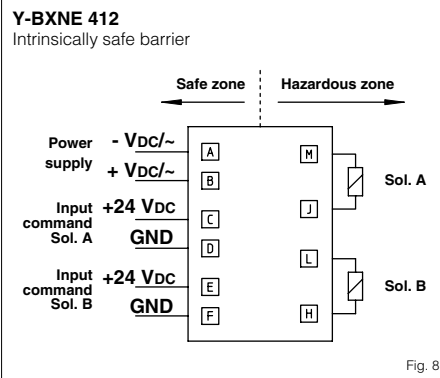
Y-BXNE 412
Intrinsically safe barrier

Safe zone
Hazardous zone

Power supply
- VDC/~
+ VDC/~

Input command Sol. A
+24 VDC
GND

Input command Sol. B
+24 VDC
GND

A
B
C
D
E
F

M
J
L
H

Sol. A
Sol. B

Fig. 8